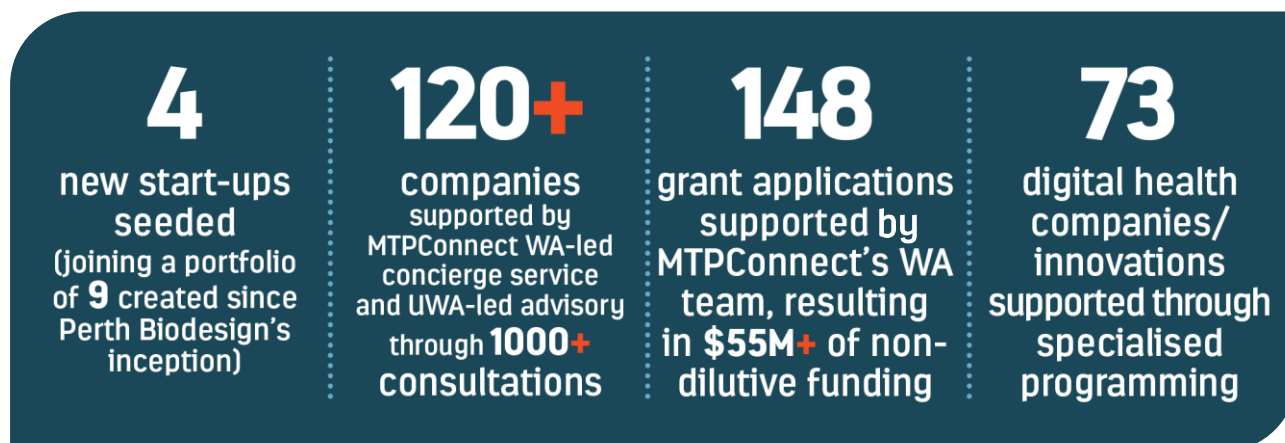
4

new start-ups seeded
(joining a portfolio of 9 created since Perth Biodesign's inception)

120+

companies
supported by MTPConnect WA-led concierge service and UWA-led advisory through 1000+ consultations

148

grant applications supported by MTPConnect's WA team, resulting in $55M+ of non-dilutive funding

73

digital health companies/ innovations supported through specialised programming